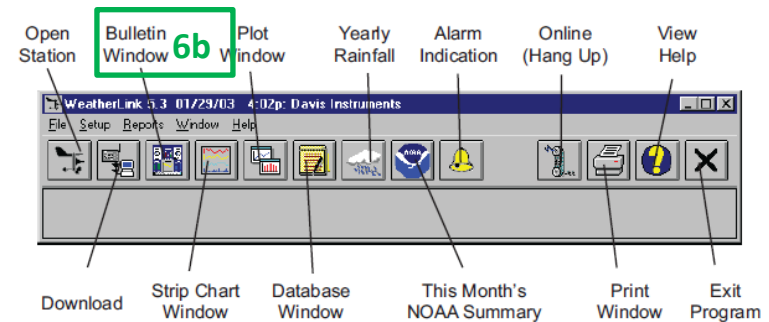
Open Station

Bulletin Window

6b

Plot Window

Yearly Rainfall

Alarm Indication

Online (Hang Up)

View Help

WeatherLink 5.3 01/29/03 4:02p: Davis Instruments

File Setup Reports Window Help

Download

Strip Chart Window

Database Window

This Month's NOAA Summary

Print Window

Exit Program